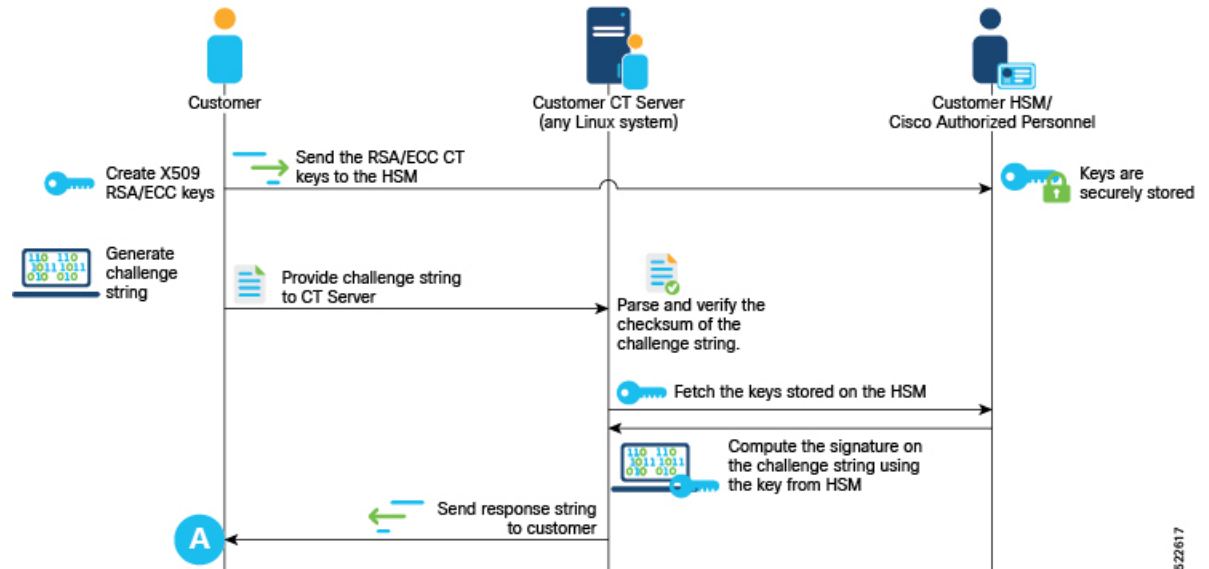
Customer

Customer CT Server
(any Linux system)

Customer HSM/
Cisco Authorized Personnel

Create X509
RSA/ECC keys

Send the RSA/ECC CT
keys to the HSM

Keys are
securely stored

Generate
challenge
string

110 110
1011 1011
010 010

Provide challenge string
to CT Server

Parse and verify the
checksum of the
challenge string.

Fetch the keys stored on the HSM

Compute the signature on
the challenge string using
the key from HSM

110 110
1011 1011
010 010

Send response string
to customer

A

522617